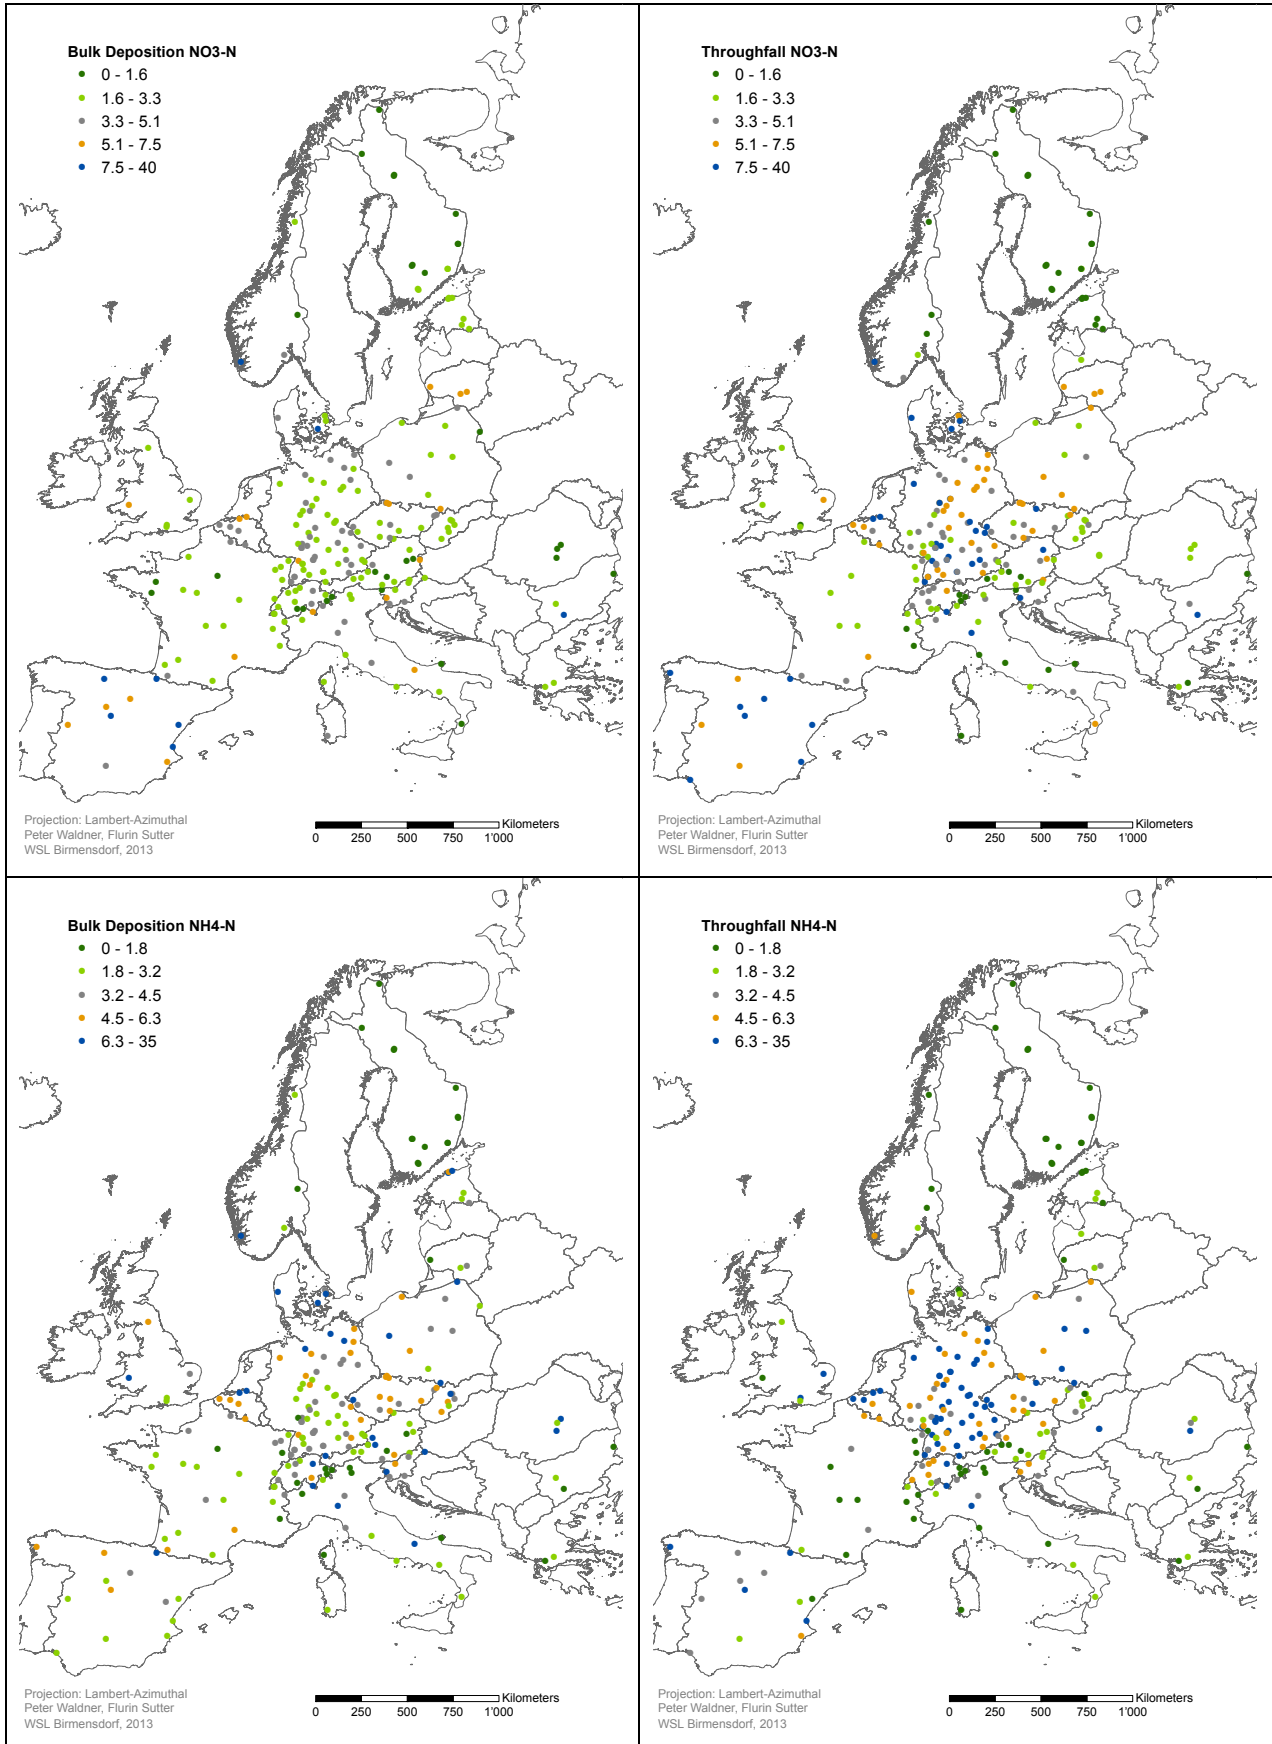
Bulk Deposition NO3-N
0 - 1.6
1.6 - 3.3
3.3 - 5.1
5.1 - 7.5
7.5 - 40

Projection: Lambert-Azimuthal
Peter Waldner, Flurin Sutter
WSL Birmensdorf, 2013

Kilometers
0 250 500 750 1'000

Throughfall NO3-N
0 - 1.6
1.6 - 3.3
3.3 - 5.1
5.1 - 7.5
7.5 - 40

Projection: Lambert-Azimuthal
Peter Waldner, Flurin Sutter
WSL Birmensdorf, 2013

Kilometers
0 250 500 750 1'000

Bulk Deposition NH4-N
0 - 1.8
1.8 - 3.2
3.2 - 4.5
4.5 - 6.3
6.3 - 35

Projection: Lambert-Azimuthal
Peter Waldner, Flurin Sutter
WSL Birmensdorf, 2013

Kilometers
0 250 500 750 1'000

Throughfall NH4-N
0 - 1.8
1.8 - 3.2
3.2 - 4.5
4.5 - 6.3
6.3 - 35

Projection: Lambert-Azimuthal
Peter Waldner, Flurin Sutter
WSL Birmensdorf, 2013

Kilometers
0 250 500 750 1'000